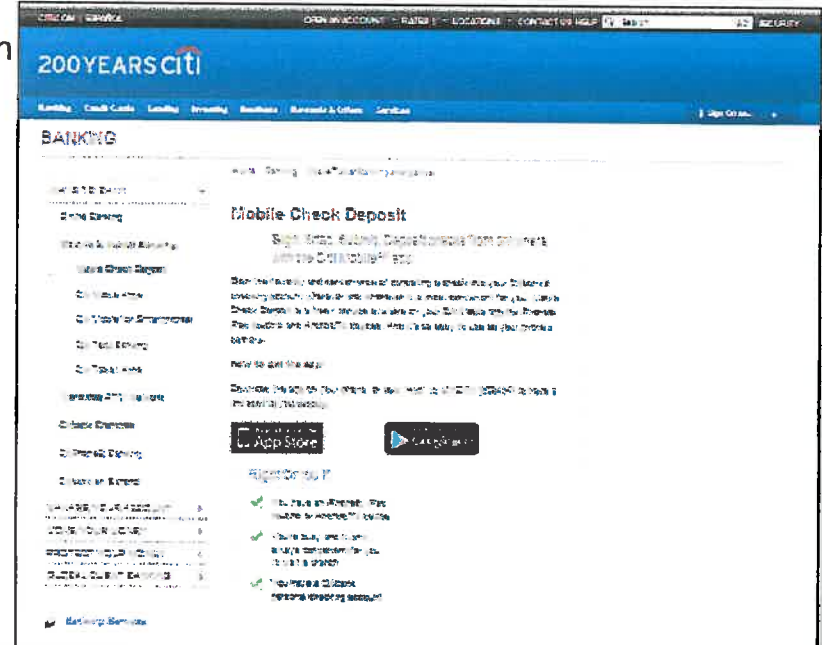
CITI.COM | ESPAÑOL OPEN AN ACCOUNT | RATES | LOCATIONS | CONTACT US HELP Search SECURITY

200YEARS citi

Banking Credit Cards Lending Investing Residents Rewards & Offers Services Sign On

BANKING

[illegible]

Online Banking

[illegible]

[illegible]

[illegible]

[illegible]

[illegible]

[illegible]

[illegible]

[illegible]

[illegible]

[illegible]

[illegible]

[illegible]

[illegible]

Banking Services

Mobile Check Deposit

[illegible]

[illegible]

How to get the app

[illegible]

App Store

Google play

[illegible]

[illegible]

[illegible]

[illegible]